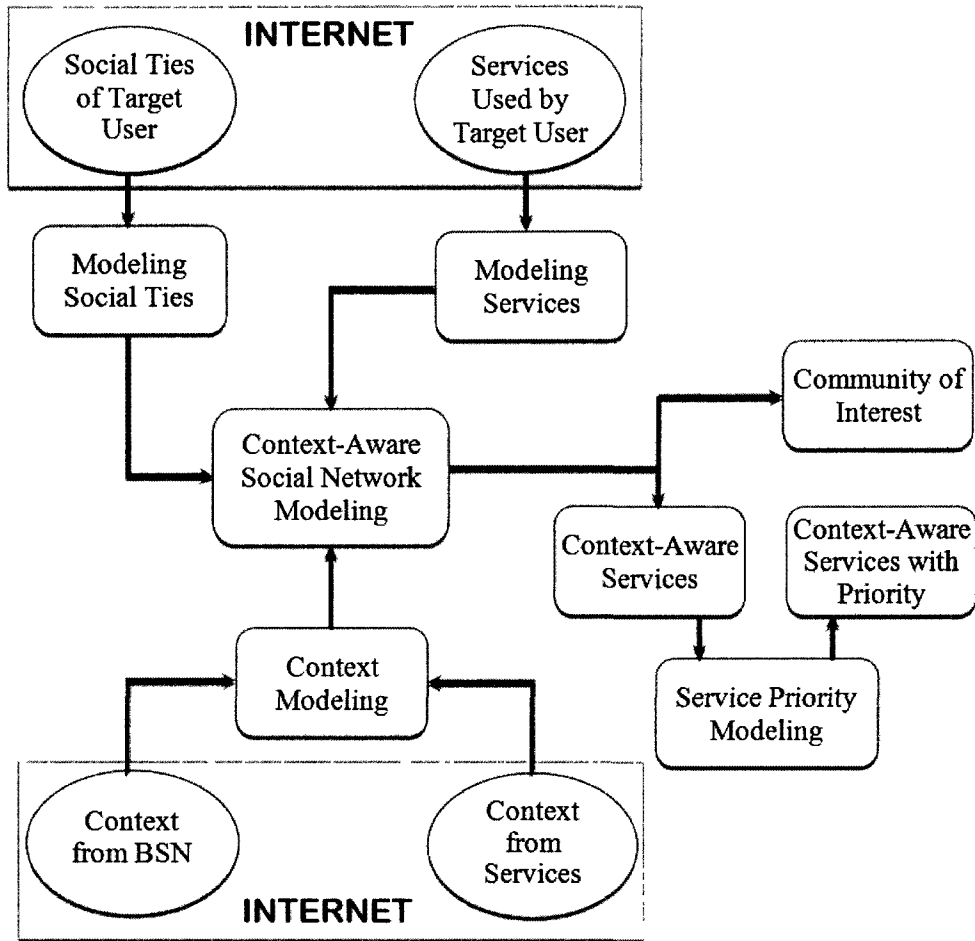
INTERNET

Social Ties of Target User

Services Used by Target User

Modeling Social Ties

Modeling Services

Community of Interest

Context-Aware Social Network Modeling

Context-Aware Services

Context-Aware Services with Priority

Context Modeling

Service Priority Modeling

Context from BSN

Context from Services

INTERNET